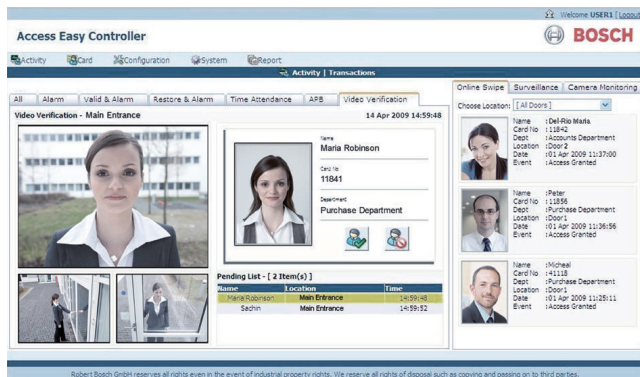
Welcome USER1 | Logout

Access Easy Controller

BOSCH

Activity Card Configuration System Report

Activity | Transactions

All | Alarm | Valid & Alarm | Restore & Alarm | Time Attendance | APB | Video Verification

Video Verification - Main Entrance

14 Apr 2009 14:59:48

Name
Maria Robinson

Card No
11841

Department
Purchase Department

Pending List - [ 2 Item(s) ]

| Name | Location | Time |
|---|---|---|
| Maria Robinson | Main Entrance | 14:59:48 |
| Sachin | Main Entrance | 14:59:52 |

Online Swipe | Surveillance | Camera Monitoring

Choose Location: [ All Doors ]

Name : Del-Rio Maria
Card No : 11842
Dept : Accounts Department
Location : Door2
Date : 01 Apr 2009 11:37:00
Event : Access Granted

Name : Peter
Card No : 11856
Dept : Purchase Department
Location : Door1
Date : 01 Apr 2009 11:36:56
Event : Access Granted

Name : Micheal
Card No : 41118
Dept : Purchase Department
Location : Door1
Date : 01 Apr 2009 11:25:11
Event : Access Granted

Robert Bosch GmbH reserves all rights even in the event of industrial property rights. We reserve all rights of disposal such as copying and passing on to third parties.